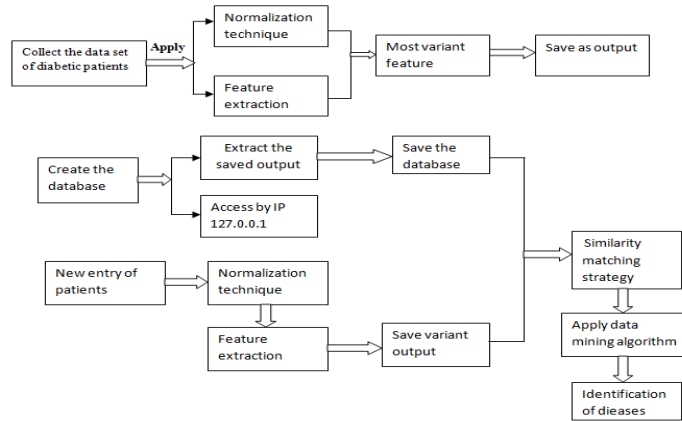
Collect the data set of diabetic patients

Apply

Normalization technique

Feature extraction

Most variant feature

Save as output

Create the database

Extract the saved output

Access by IP 127.0.0.1

Save the database

New entry of patients

Normalization technique

Feature extraction

Save variant output

Similarity matching strategy

Apply data mining algorithm

Identification of dieases